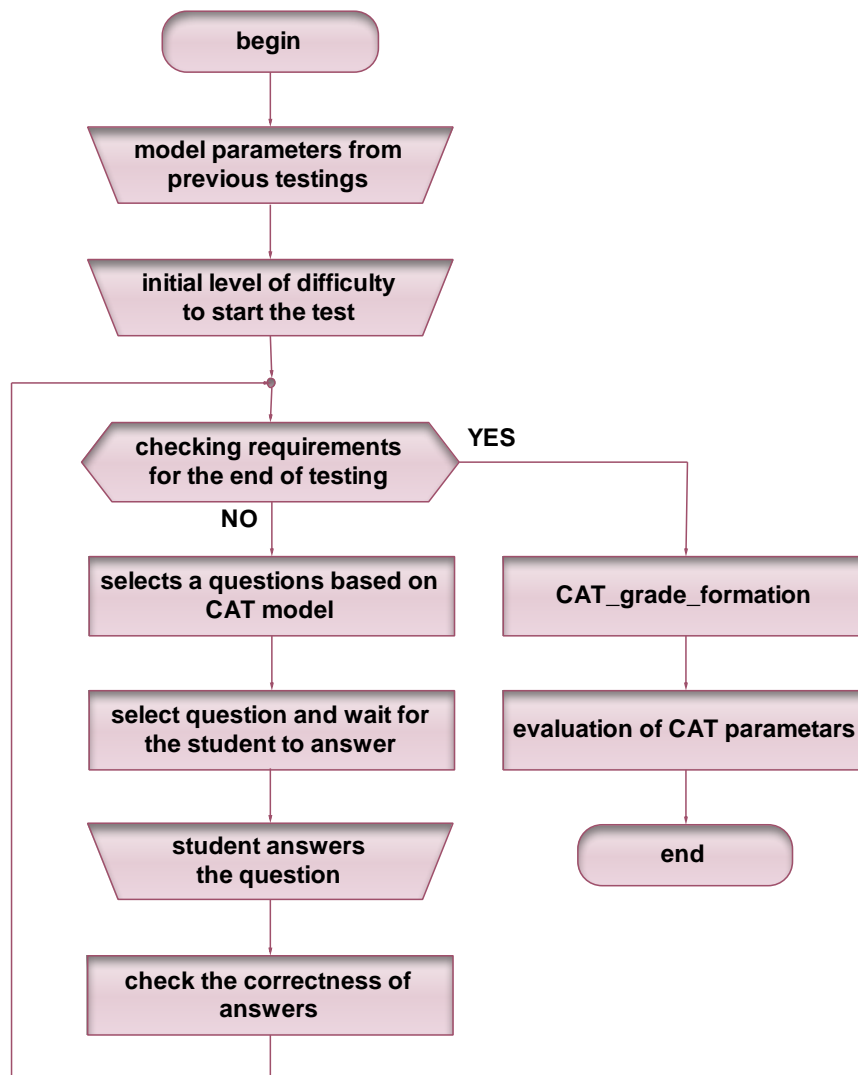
begin

model parameters from previous testings

initial level of difficulty to start the test

checking requirements for the end of testing

YES

NO

selects a questions based on CAT model

CAT_grade_formation

select question and wait for the student to answer

evaluation of CAT parametars

end

student answers the question

check the correctness of answers